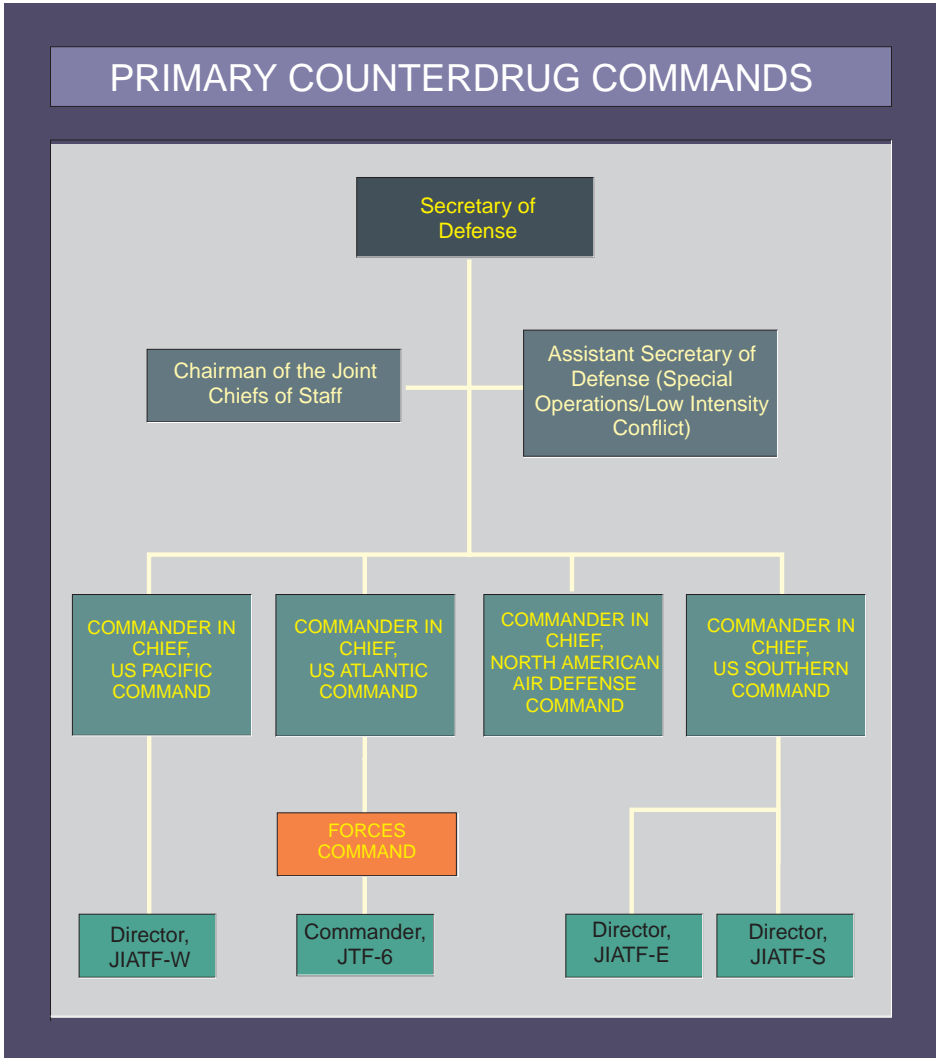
PRIMARY COUNTERDRUG COMMANDS

Secretary of Defense

Chairman of the Joint Chiefs of Staff

Assistant Secretary of Defense (Special Operations/Low Intensity Conflict)

COMMANDER IN CHIEF, US PACIFIC COMMAND

COMMANDER IN CHIEF, US ATLANTIC COMMAND

COMMANDER IN CHIEF, NORTH AMERICAN AIR DEFENSE COMMAND

COMMANDER IN CHIEF, US SOUTHERN COMMAND

FORCES COMMAND

Director, JIATF-W

Commander, JTF-6

Director, JIATF-E

Director, JIATF-S